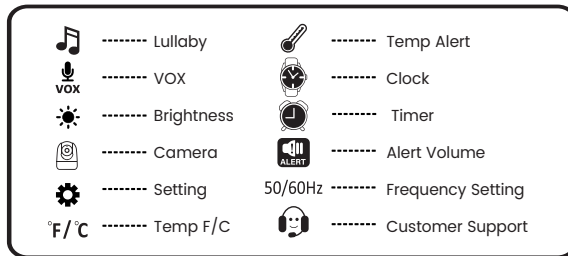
-------- Lullaby
VOX -------- VOX
-------- Brightness
-------- Camera
-------- Setting
°F/°C -------- Temp F/C

-------- Temp Alert
-------- Clock
-------- Timer
ALERT -------- Alert Volume
50/60Hz -------- Frequency Setting
-------- Customer Support